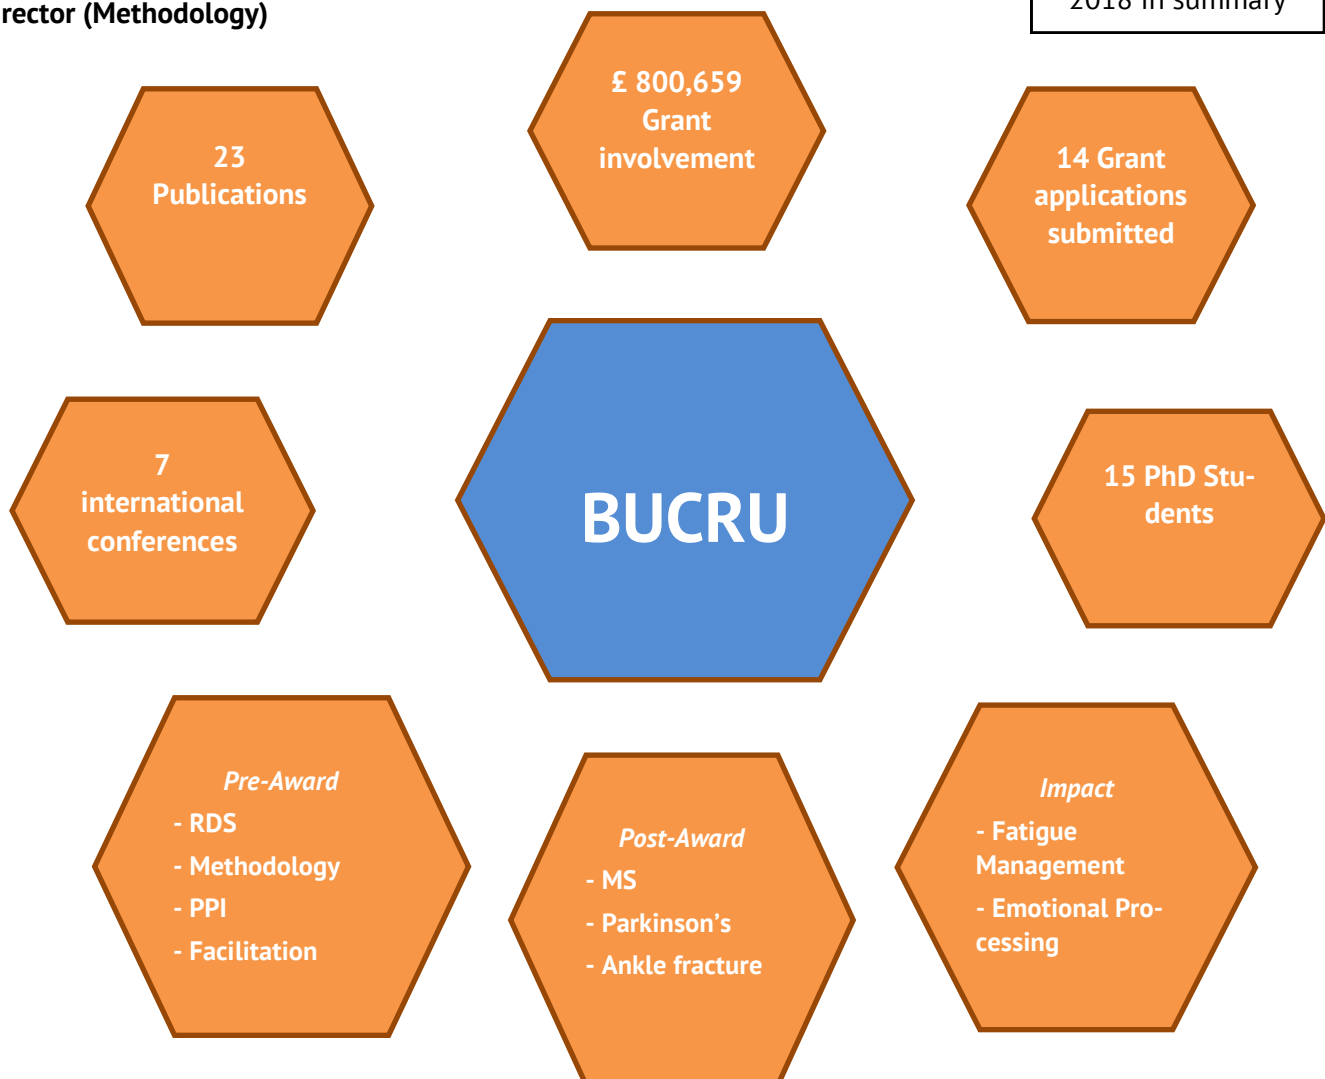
rector (Methodology)

2018 in summary

23 Publications

£ 800,659 Grant involvement

14 Grant applications submitted

7 international conferences

BUCRU

15 PhD Students

*Pre-Award*
- RDS
- Methodology
- PPI
- Facilitation

*Post-Award*
- MS
- Parkinson's
- Ankle fracture

*Impact*
- Fatigue Management
- Emotional Processing